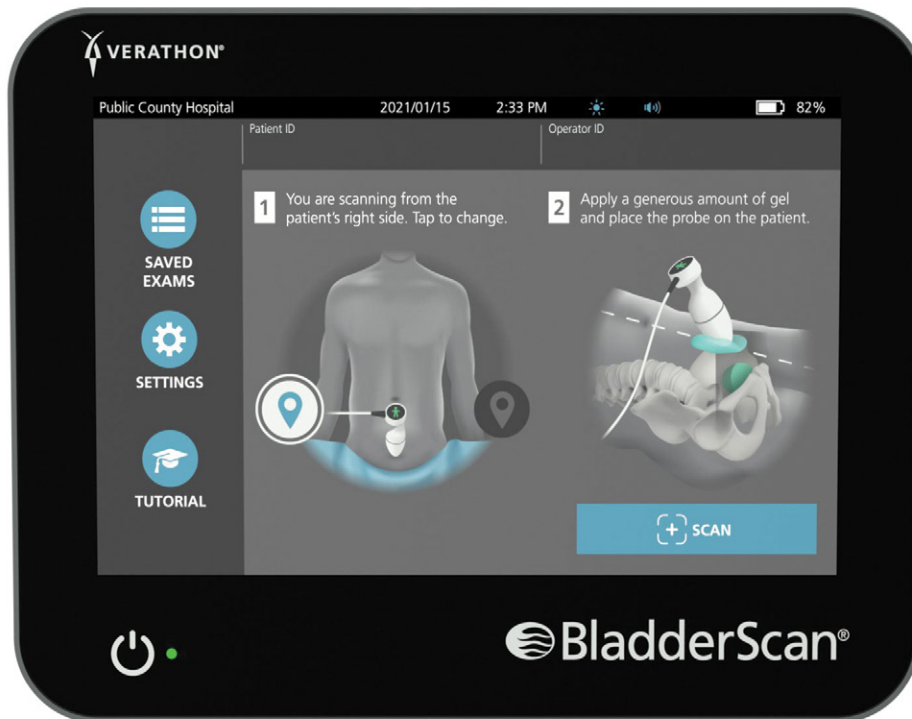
VERATHON®

Public County Hospital 2021/01/15 2:33 PM 82%

Patient ID

Operator ID

SAVED EXAMS

SETTINGS

TUTORIAL

1 You are scanning from the patient's right side. Tap to change.

2 Apply a generous amount of gel and place the probe on the patient.

SCAN

BladderScan®